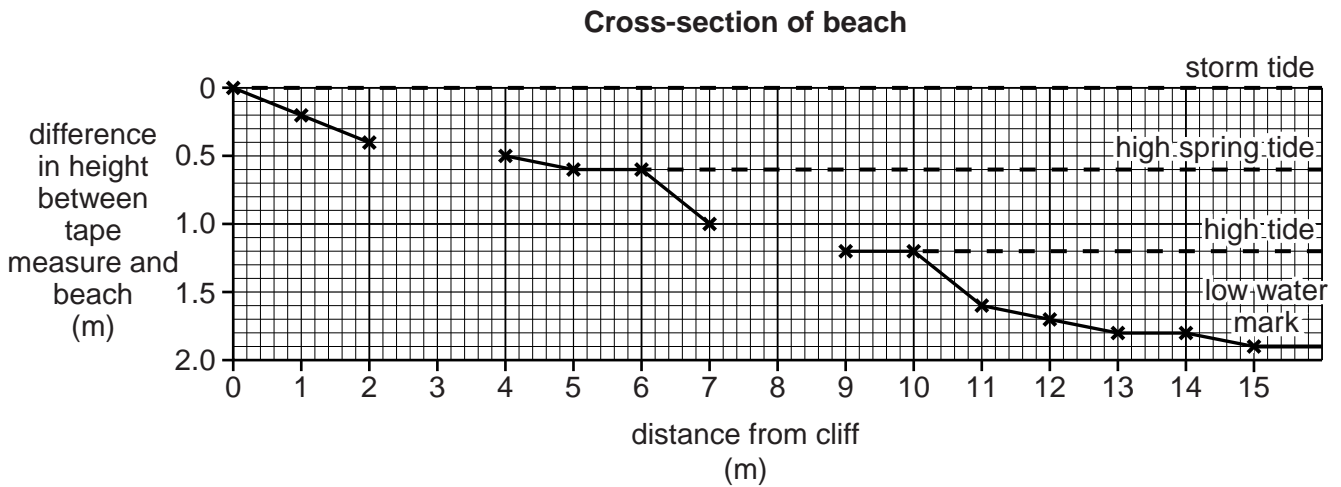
**Cross-section of beach**

storm tide

high spring tide

high tide

low water mark

difference in height between tape measure and beach (m)

0
0.5
1.0
1.5
2.0

0 1 2 3 4 5 6 7 8 9 10 11 12 13 14 15

distance from cliff (m)